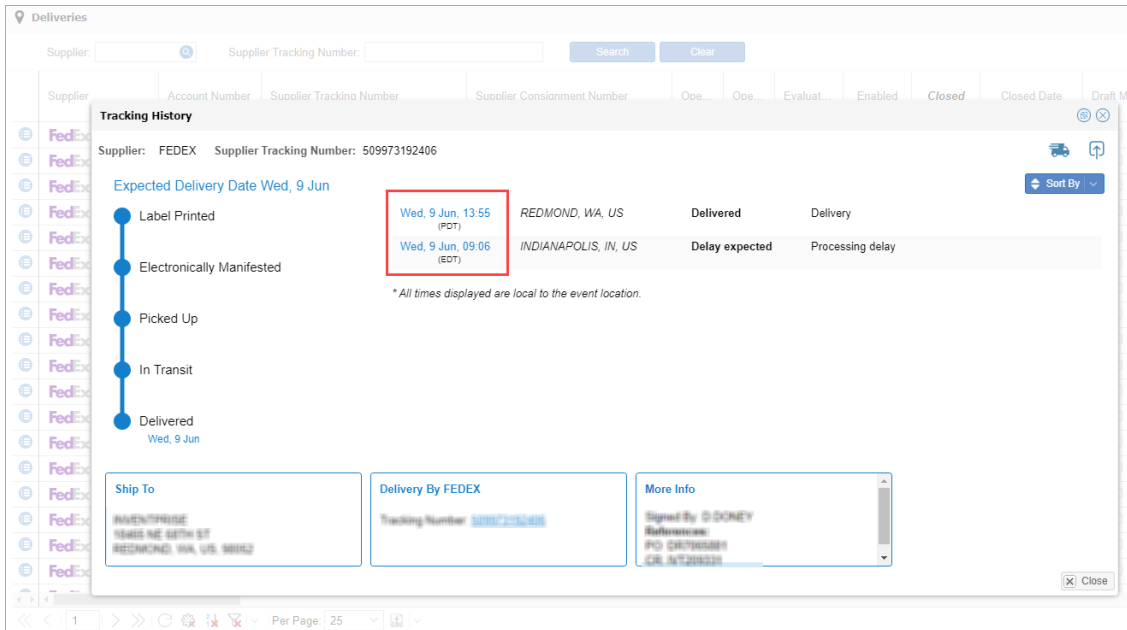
Deliveries

Supplier: Supplier Tracking Number: Search Clear

Supplier Account Number Supplier Tracking Number Supplier Consignment Number Ope... Ope... Evaluat... Enabled Closed Closed Date Draft M

FedEx
FedEx
FedEx
FedEx
FedEx
FedEx
FedEx
FedEx
FedEx
FedEx
FedEx
FedEx
FedEx
FedEx
FedEx
FedEx
FedEx
FedEx

Tracking History

Supplier: FEDEX Supplier Tracking Number: 509973192406

Sort By

Expected Delivery Date Wed, 9 Jun

Label Printed

Electronically Manifested

Picked Up

In Transit

Delivered
Wed, 9 Jun

| | | | |
|---|---|---|---|
| Wed, 9 Jun, 13:55 (PDT) | REDMOND, WA, US | Delivered | Delivery |
| Wed, 9 Jun, 09:06 (EDT) | INDIANAPOLIS, IN, US | Delay expected | Processing delay |

* All times displayed are local to the event location.

Ship To
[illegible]
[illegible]
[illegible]

Delivery By FEDEX
Tracking Number: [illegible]

More Info
Signed By: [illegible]
References:
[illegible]
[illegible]

Close

1 Per Page: 25